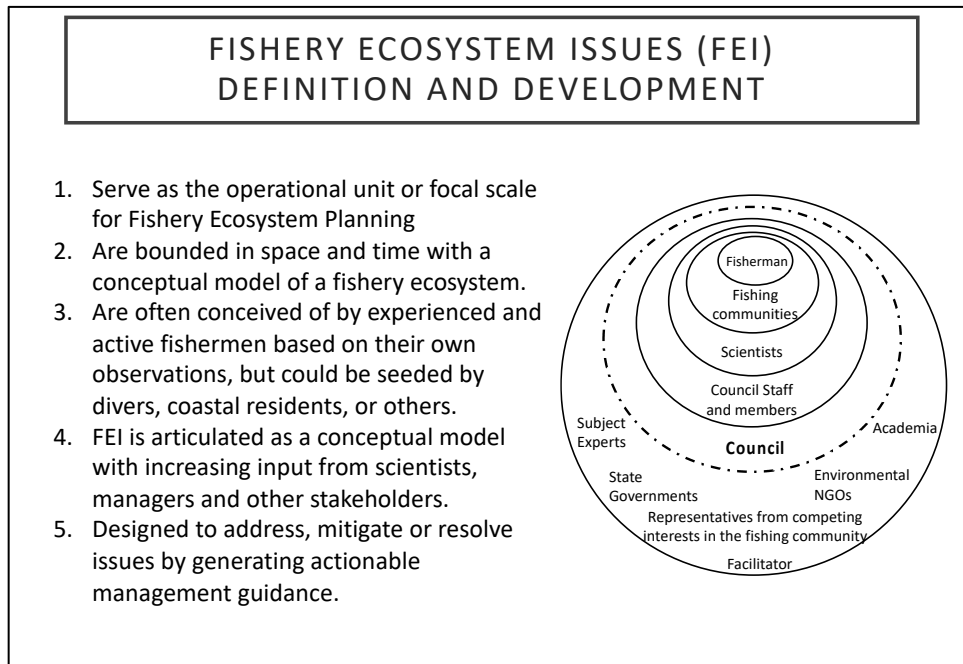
FISHERY ECOSYSTEM ISSUES (FEI) DEFINITION AND DEVELOPMENT

1. Serve as the operational unit or focal scale for Fishery Ecosystem Planning
2. Are bounded in space and time with a conceptual model of a fishery ecosystem.
3. Are often conceived of by experienced and active fishermen based on their own observations, but could be seeded by divers, coastal residents, or others.
4. FEI is articulated as a conceptual model with increasing input from scientists, managers and other stakeholders.
5. Designed to address, mitigate or resolve issues by generating actionable management guidance.

Fisherman

Fishing communities

Scientists

Council Staff and members

Subject Experts

Council

Academia

State Governments

Environmental NGOs

Representatives from competing interests in the fishing community

Facilitator